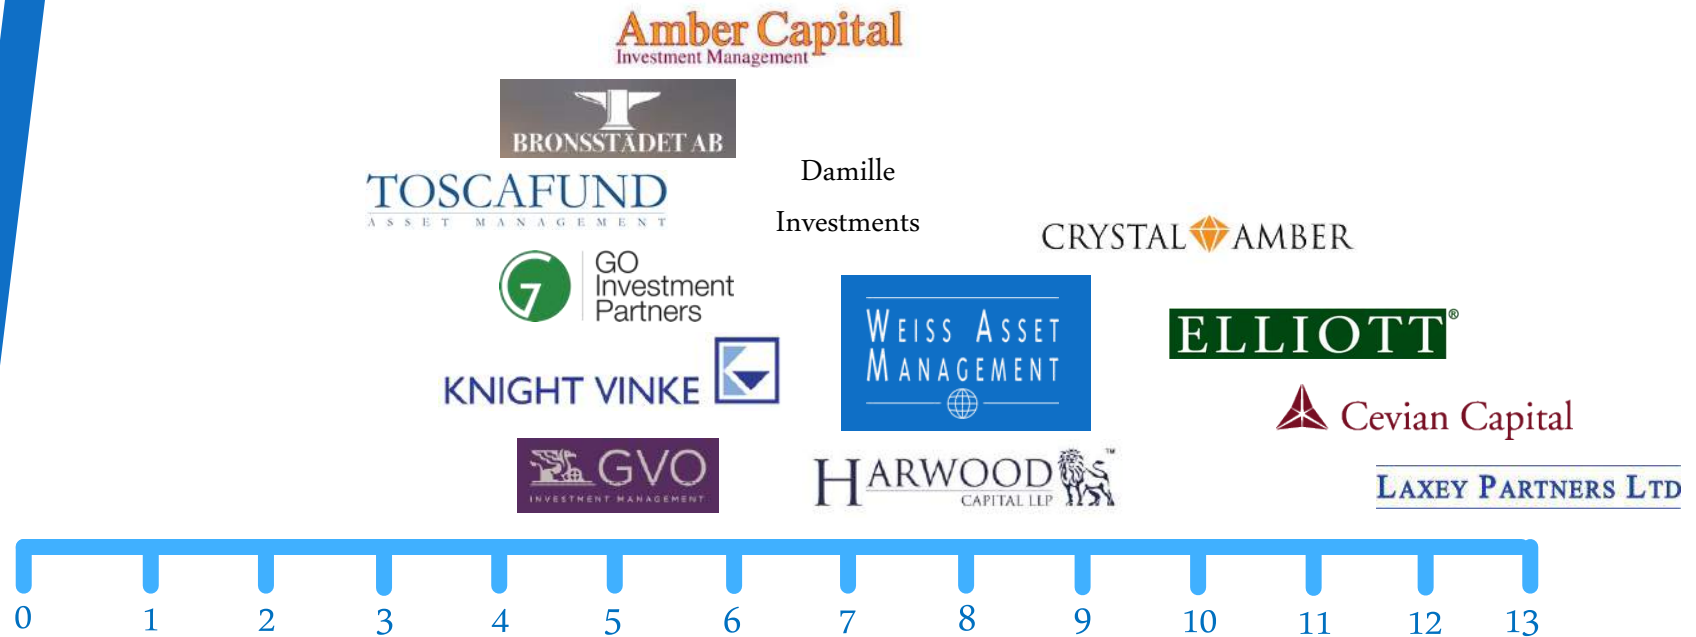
Amber Capital
Investment Management

BRONSSTÄDET AB

TOSCAFUND
ASSET MANAGEMENT

Damille Investments

CRYSTAL AMBER

GO Investment Partners

WEISS ASSET MANAGEMENT

ELLIOTT®

KNIGHT VINKE

Cevian Capital

GVO
INVESTMENT MANAGEMENT

HARWOOD
CAPITAL LLP

LAXEY PARTNERS LTD

0 1 2 3 4 5 6 7 8 9 10 11 12 13